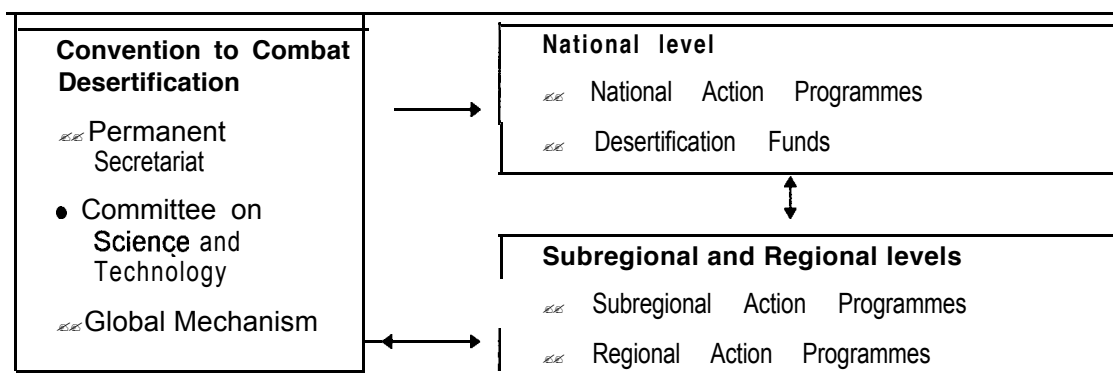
Convention to Combat Desertification

Permanent Secretariat

Committee on Science and Technology

Global Mechanism

National level

National Action Programmes

Desertification Funds

Subregional and Regional levels

Subregional Action Programmes

Regional Action Programmes